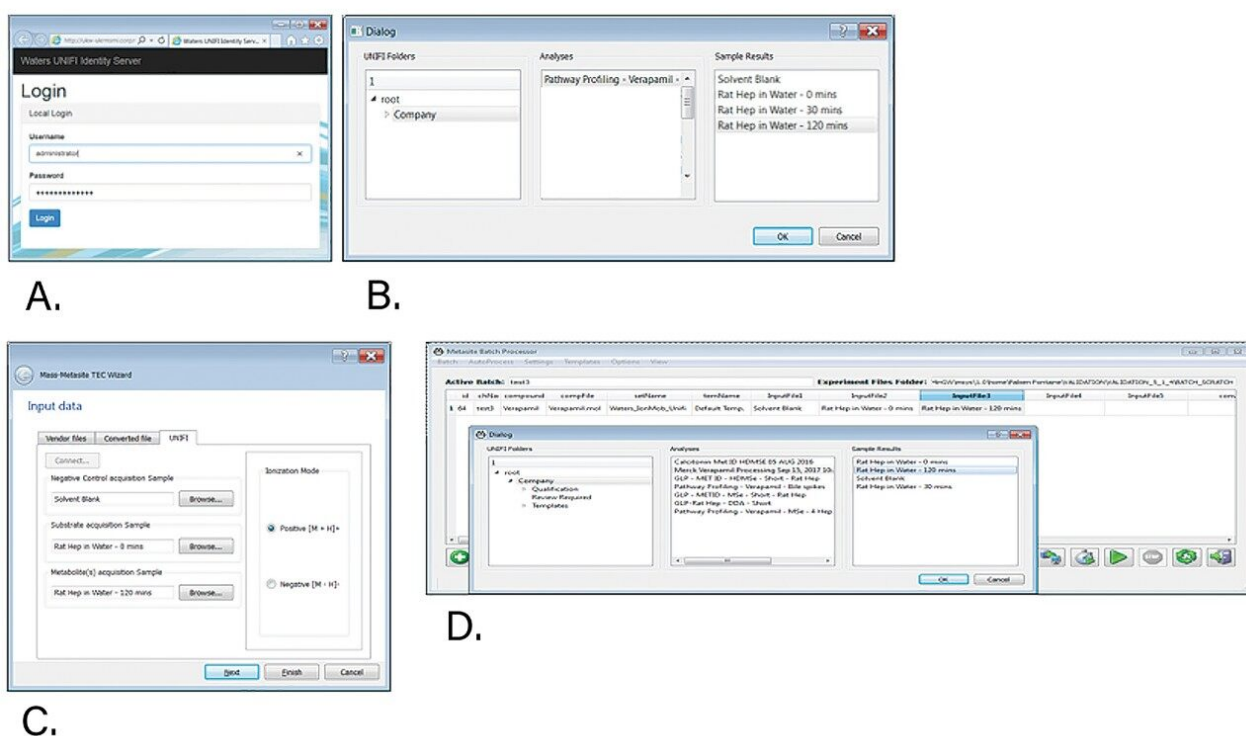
http://ukw-unifi.com/ Waters UNIFI Identity Serv... ×

Waters UNIFI Identity Server

Login

Local Login

Username

administrator ×

Password

••••••••••••••

Login

A.

Dialog

UNIFI Folders

1

root

Company

Analyses

Pathway Profiling - Verapamil -

Sample Results

Solvent Blank

Rat Hep in Water - 0 mins

Rat Hep in Water - 30 mins

Rat Hep in Water - 120 mins

OK Cancel

B.

Mass-Metasite TEC Wizard

Input data

Vendor files Converted file UNIFI

Connect...

Negative Control acquisition Sample

Solvent Blank Browse...

Substrate acquisition Sample

Rat Hep in Water - 0 mins Browse...

Metabolite(s) acquisition Sample

Rat Hep in Water - 120 mins Browse...

Ionization Mode

Positive [M + H]+

Negative [M - H]-

Next Finish Cancel

C.

Metasite Batch Processor

Batch AutoProcess Settings Templates Options View

Active Batch: test3

Experiment Files Folder: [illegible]

| | id | chNa | compound | compFile | setName | itemName | InputFile1 | InputFile2 | InputFile3 | InputFile4 | InputFile5 | com |
|---|---|---|---|---|---|---|---|---|---|---|---|---|
| 1 | 64 | test3 | Verapamil | Verapamil.mol | Waters_IonMob_Unifi | Default Temp. | Solvent Blank | Rat Hep in Water - 0 mins | Rat Hep in Water - 120 mins | | | |

Dialog

UNIFI Folders

1

root

Company

Qualification

Review Required

Templates

Analyses

Calciteon Met ID HDMSE 05 AUG 2016

Merck Verapamil Processing Sep 15, 2017 10:

GLP - MET ID - HDMSe - Short - Rat Hep

Pathway Profiling - Verapamil - Bile spikes

GLP - METID - MSe - Short - Rat Hep

GLP-Rat Hep - DDA - Short

Pathway Profiling - Verapamil - MSe - 4 Hep

Sample Results

Rat Hep in Water - 0 mins

Rat Hep in Water - 120 mins

Solvent Blank

Rat Hep in Water - 30 mins

OK Cancel

D.